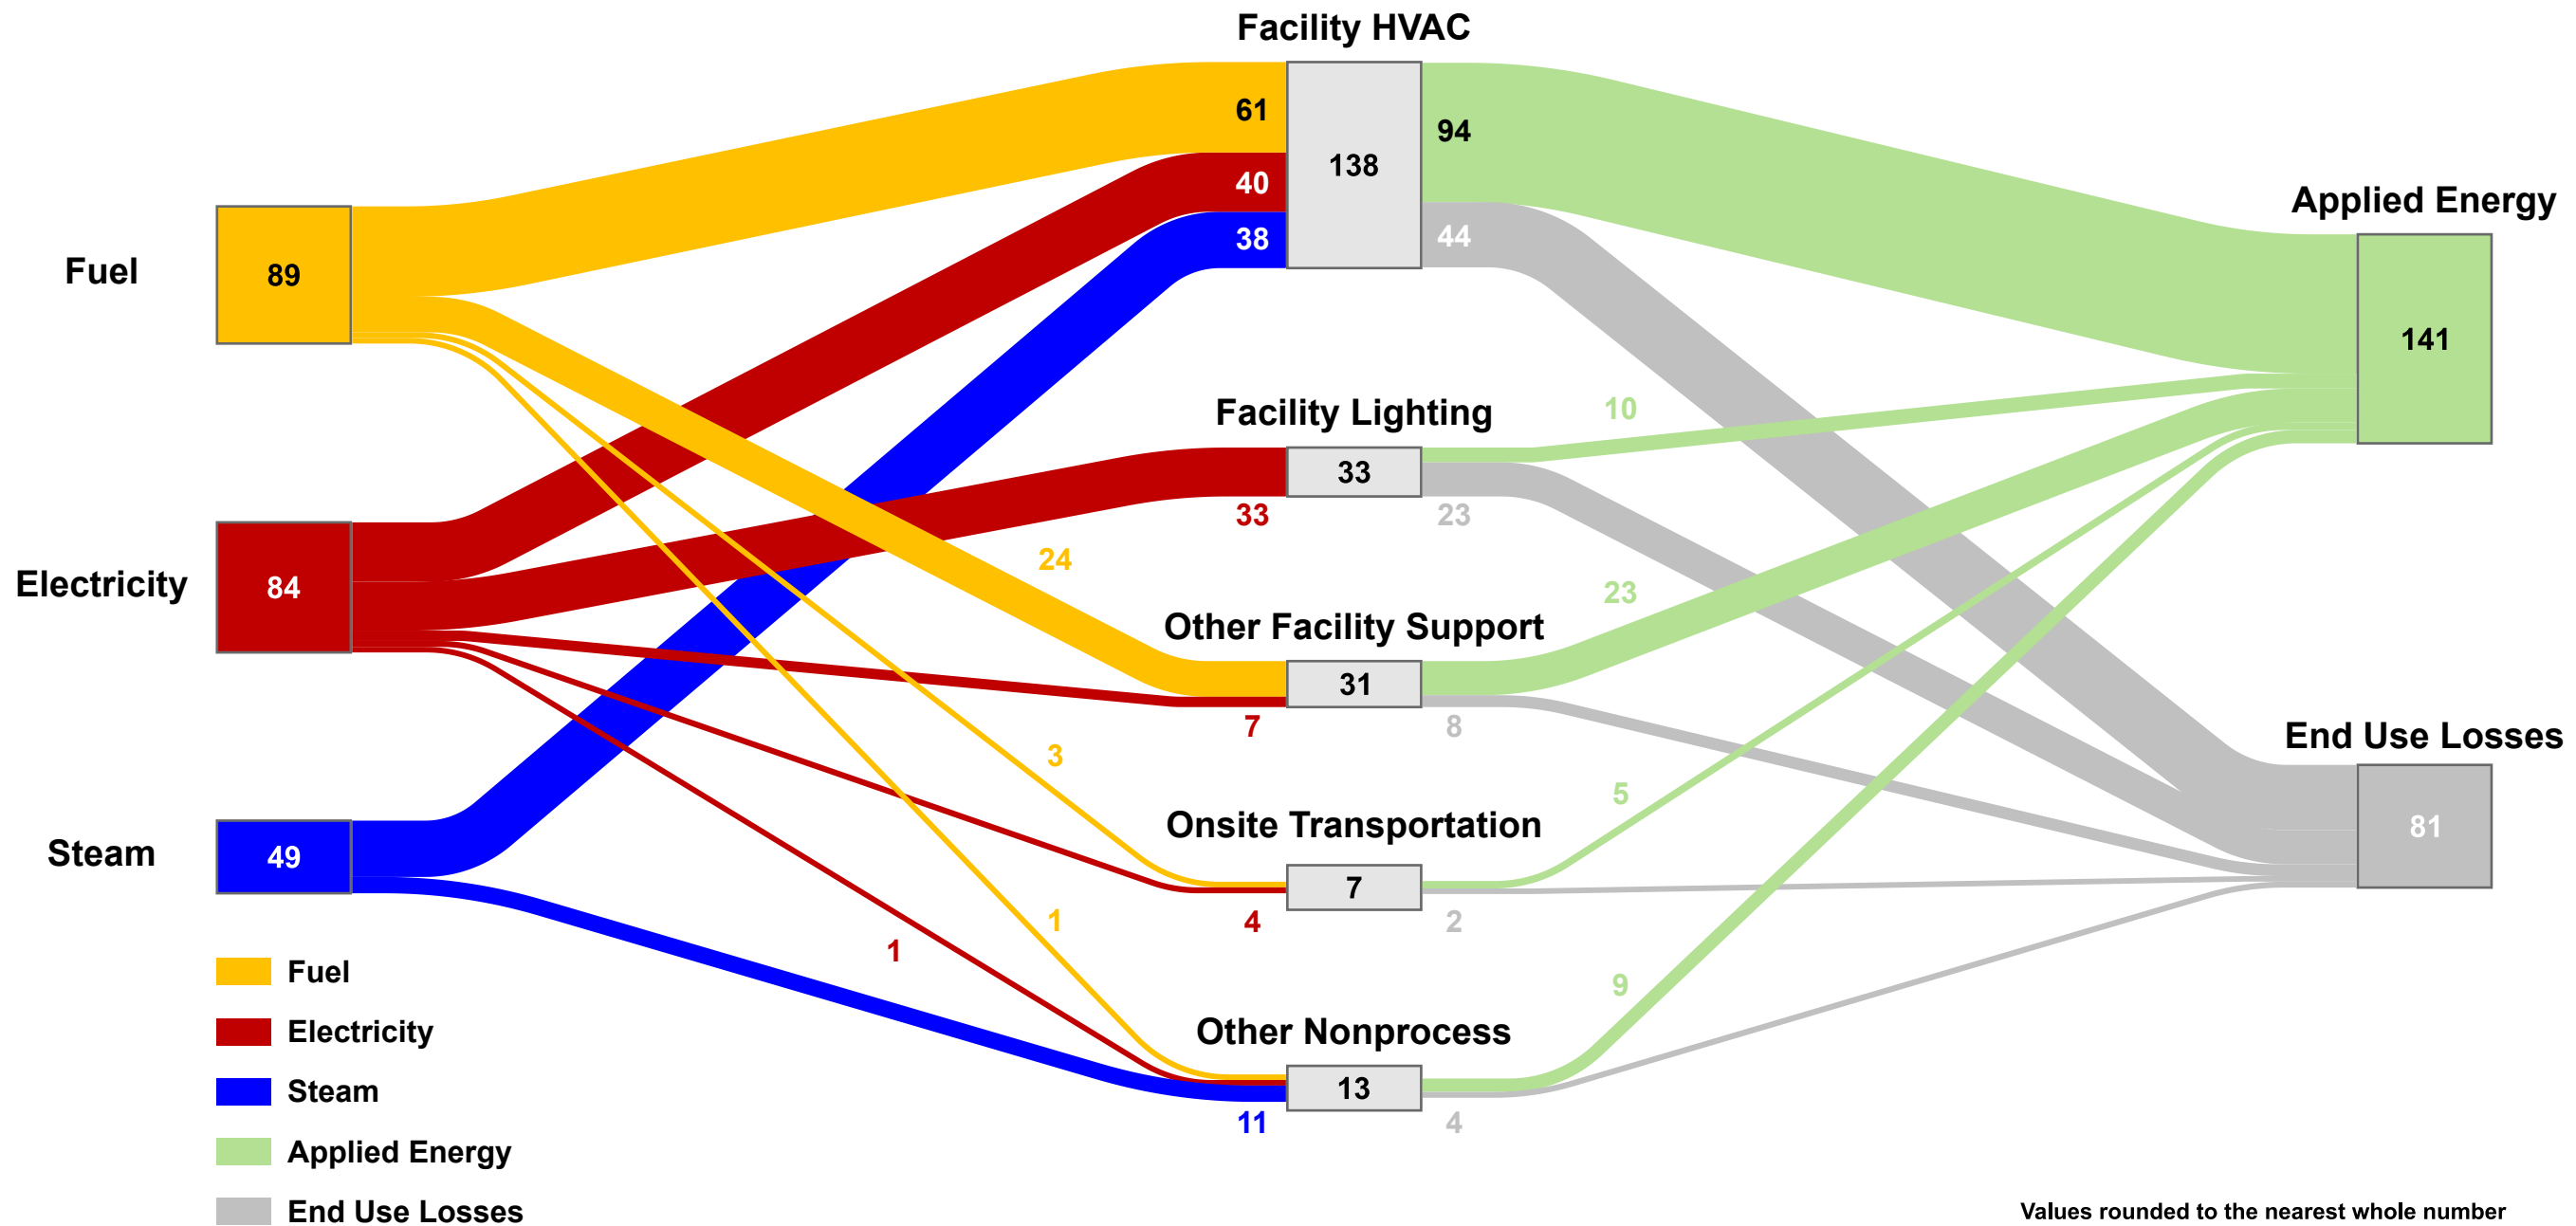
Facility HVAC

Fuel 89

Electricity 84

Steam 49

61
40
38
138
94
44

Applied Energy
141

Facility Lighting
10
33
33
23

24

23

Other Facility Support
31
7
8

End Use Losses
81

3

5

Onsite Transportation
7
4
2

1
1

9

Other Nonprocess
13
11
4

Fuel
Electricity
Steam
Applied Energy
End Use Losses

Values rounded to the nearest whole number